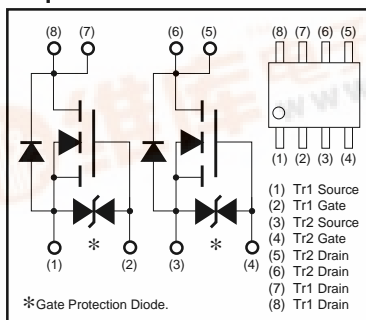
(8) (7)
(6) (5)
(8) (7) (6) (5)
(1) (2) (3) (4)
(1) Tr1 Source
(2) Tr1 Gate
(3) Tr2 Source
(4) Tr2 Gate
(5) Tr2 Drain
(6) Tr2 Drain
(7) Tr1 Drain
(8) Tr1 Drain
*
*
(1) (2)
(3) (4)
*Gate Protection Diode.